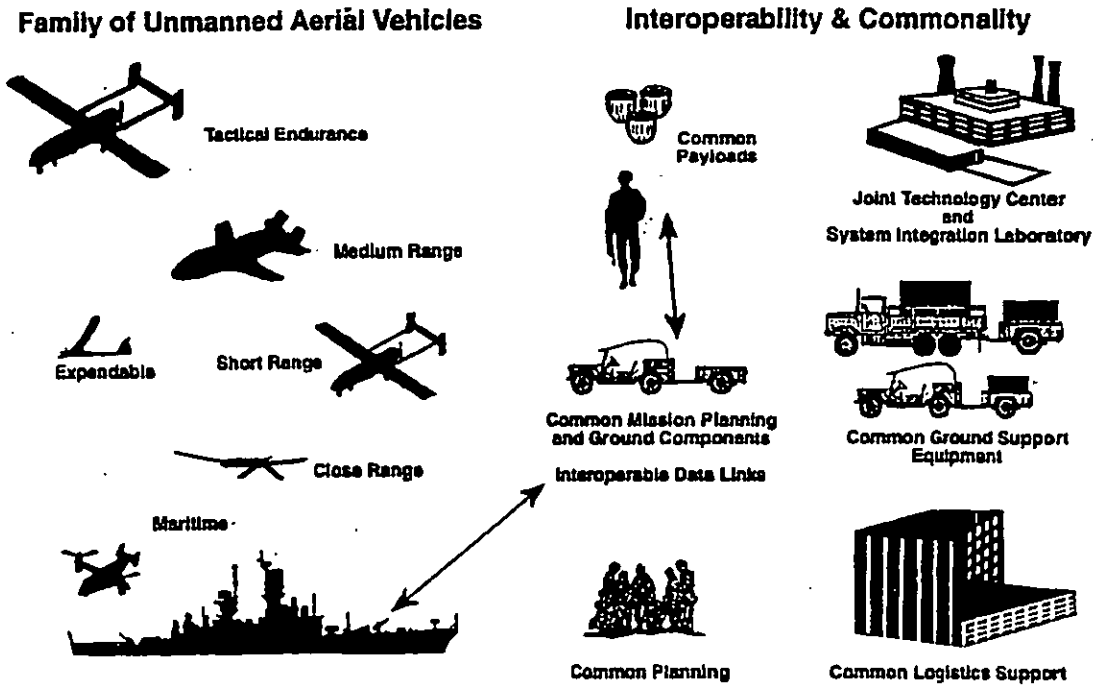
Family of Unmanned Aerial Vehicles

Tactical Endurance

Medium Range

Expendable

Short Range

Close Range

Maritime

Interoperability & Commonality

Common Payloads

Joint Technology Center and System Integration Laboratory

Common Mission Planning and Ground Components

Interoperable Data Links

Common Ground Support Equipment

Common Planning

Common Logistics Support